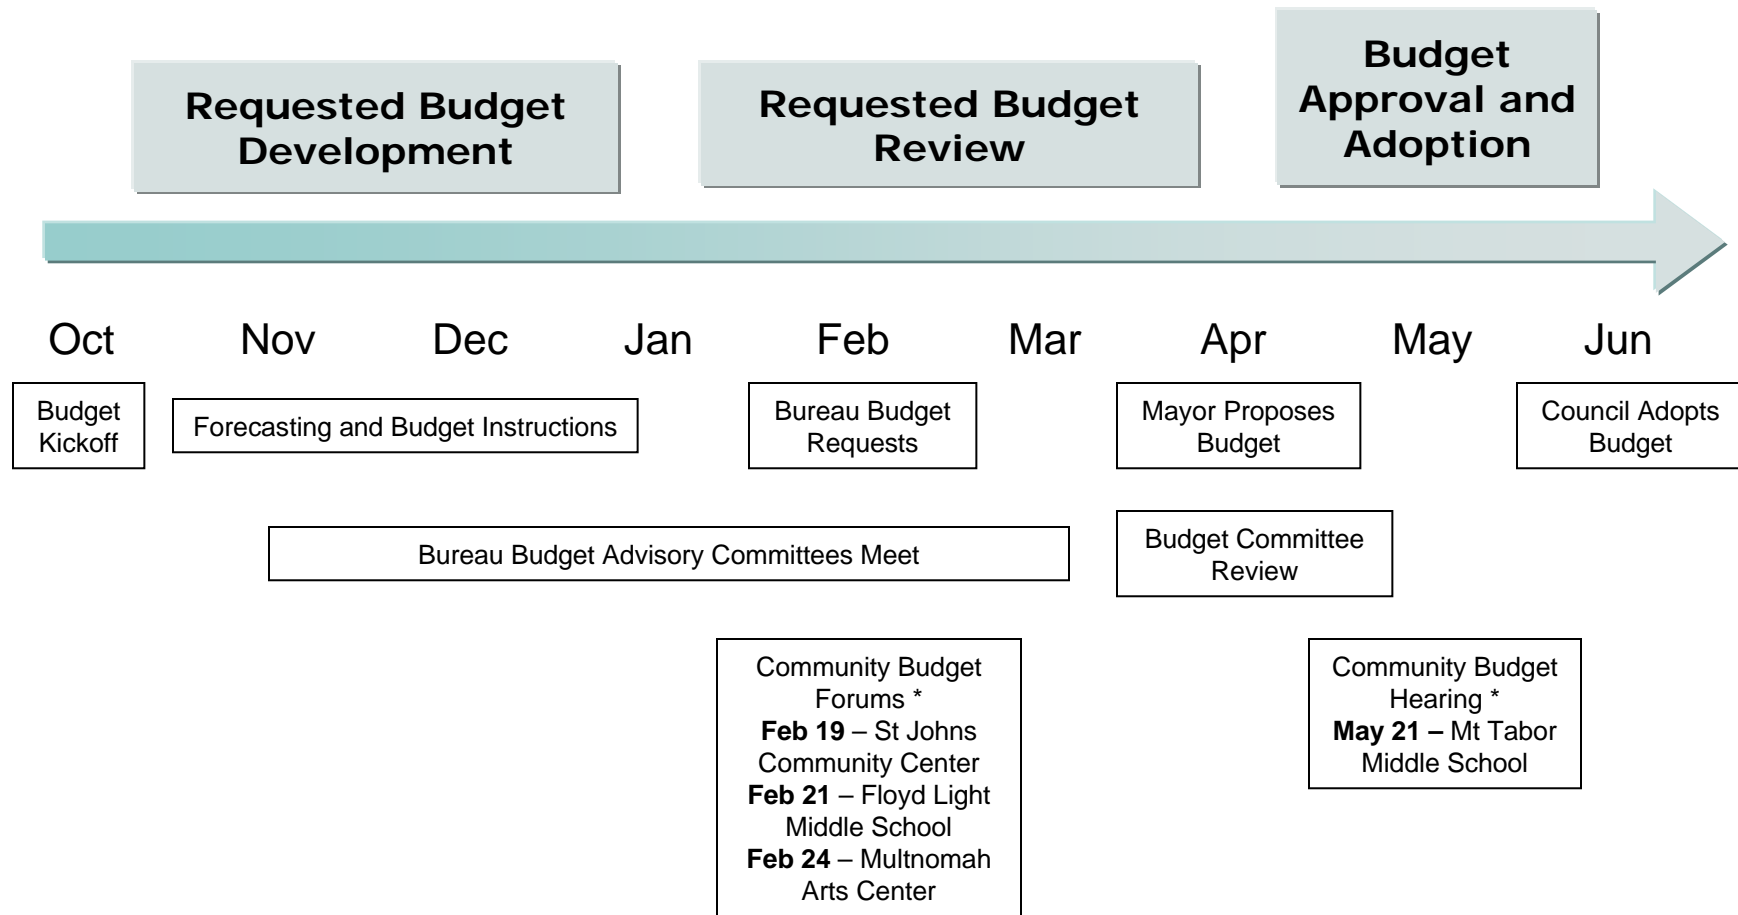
Requested Budget Development

Requested Budget Review

Budget Approval and Adoption

Oct Nov Dec Jan Feb Mar Apr May Jun

Budget Kickoff

Forecasting and Budget Instructions

Bureau Budget Requests

Mayor Proposes Budget

Council Adopts Budget

Bureau Budget Advisory Committees Meet

Budget Committee Review

Community Budget Forums *
**Feb 19** – St Johns Community Center
**Feb 21** – Floyd Light Middle School
**Feb 24** – Multnomah Arts Center

Community Budget Hearing *
**May 21 –** Mt Tabor Middle School